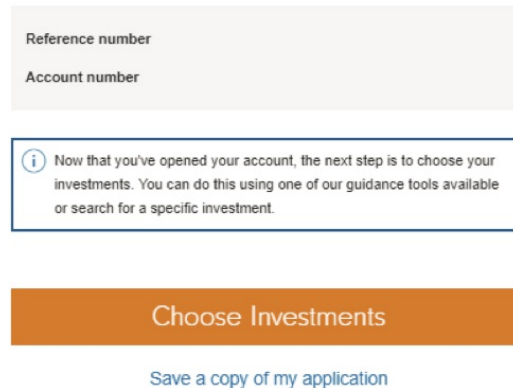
Reference number

Account number

Now that you've opened your account, the next step is to choose your investments. You can do this using one of our guidance tools available or search for a specific investment.

Choose Investments

Save a copy of my application